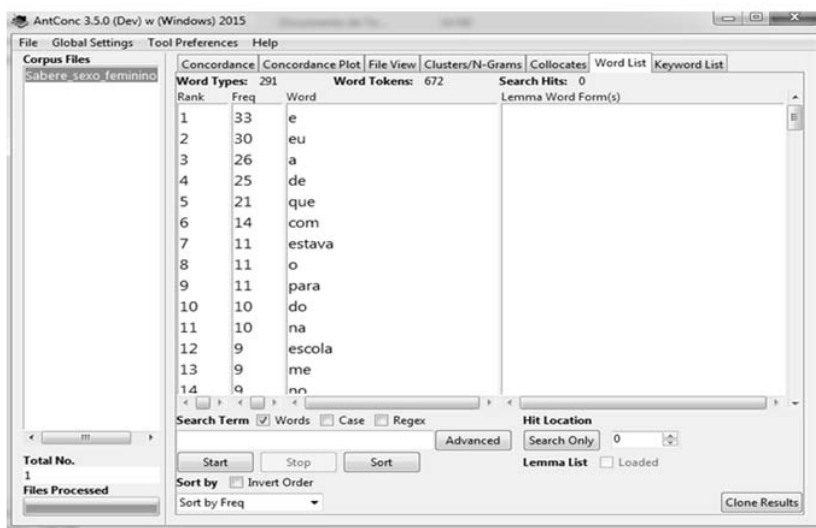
AntConc 3.5.0 (Dev) w (Windows) 2015

File Global Settings Tool Preferences Help

Corpus Files
Sabere_sexo_feminino

Concordance | Concordance Plot | File View | Clusters/N-Grams | Collocates | Word List | Keyword List

Word Types: 291 Word Tokens: 672 Search Hits: 0

| Rank | Freq | Word |
|---|---|---|
| 1 | 33 | e |
| 2 | 30 | eu |
| 3 | 26 | a |
| 4 | 25 | de |
| 5 | 21 | que |
| 6 | 14 | com |
| 7 | 11 | estava |
| 8 | 11 | o |
| 9 | 11 | para |
| 10 | 10 | do |
| 11 | 10 | na |
| 12 | 9 | escola |
| 13 | 9 | me |
| 14 | 9 | no |

Lemma Word Form(s)

Search Term Words Case Regex
Advanced

Hit Location
Search Only 0

Start Stop Sort

Lemma List Loaded

Sort by Invert Order
Sort by Freq

Total No.
1
Files Processed

Clone Results